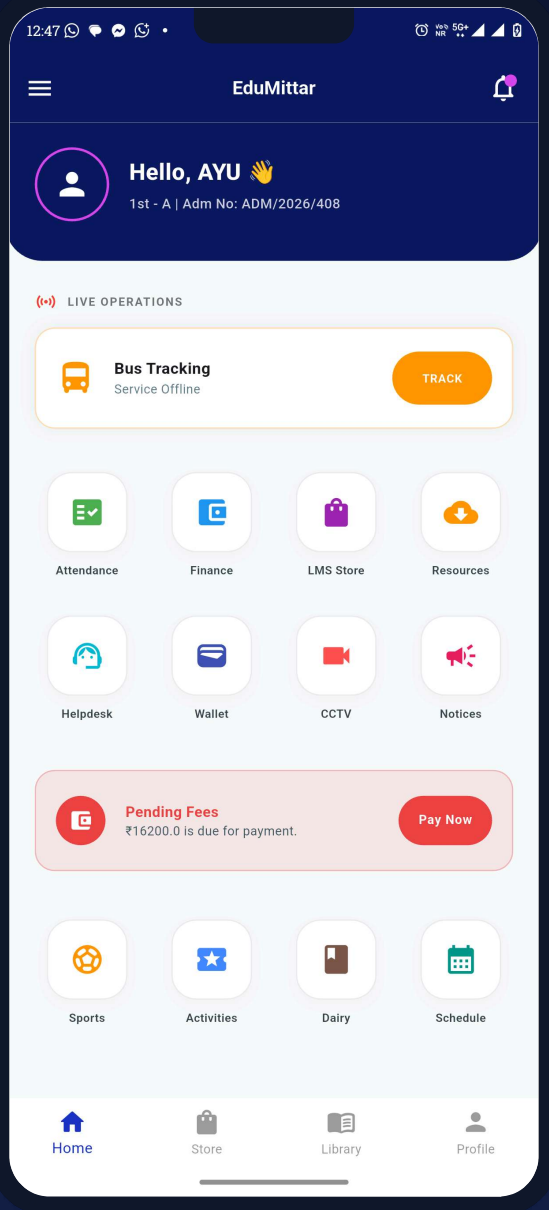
12:47

Vo) 5G+ NR

EduMittar

Hello, AYU 👋
1st - A | Adm No: ADM/2026/408

LIVE OPERATIONS

Bus Tracking
Service Offline

TRACK

Attendance
Finance
LMS Store
Resources

Helpdesk
Wallet
CCTV
Notices

Pending Fees
₹16200.0 is due for payment.

Pay Now

Sports
Activities
Dairy
Schedule

Home
Store
Library
Profile